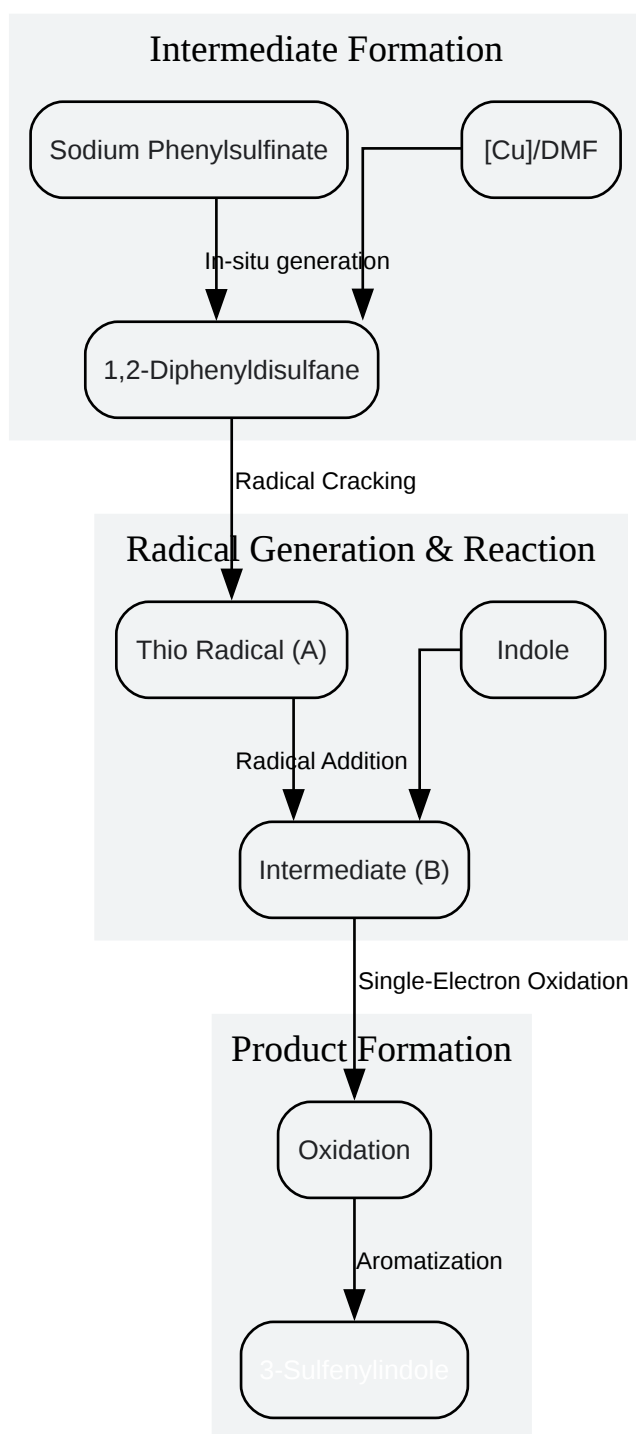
Intermediate Formation

Sodium Phenylsulfinate

[Cu]/DMF

In-situ generation

1,2-Diphenyldisulfane

Radical Cracking

Radical Generation & Reaction

Thio Radical (A)

Indole

Radical Addition

Intermediate (B)

Single-Electron Oxidation

Product Formation

Oxidation

Aromatization

3-Sulfenylindole